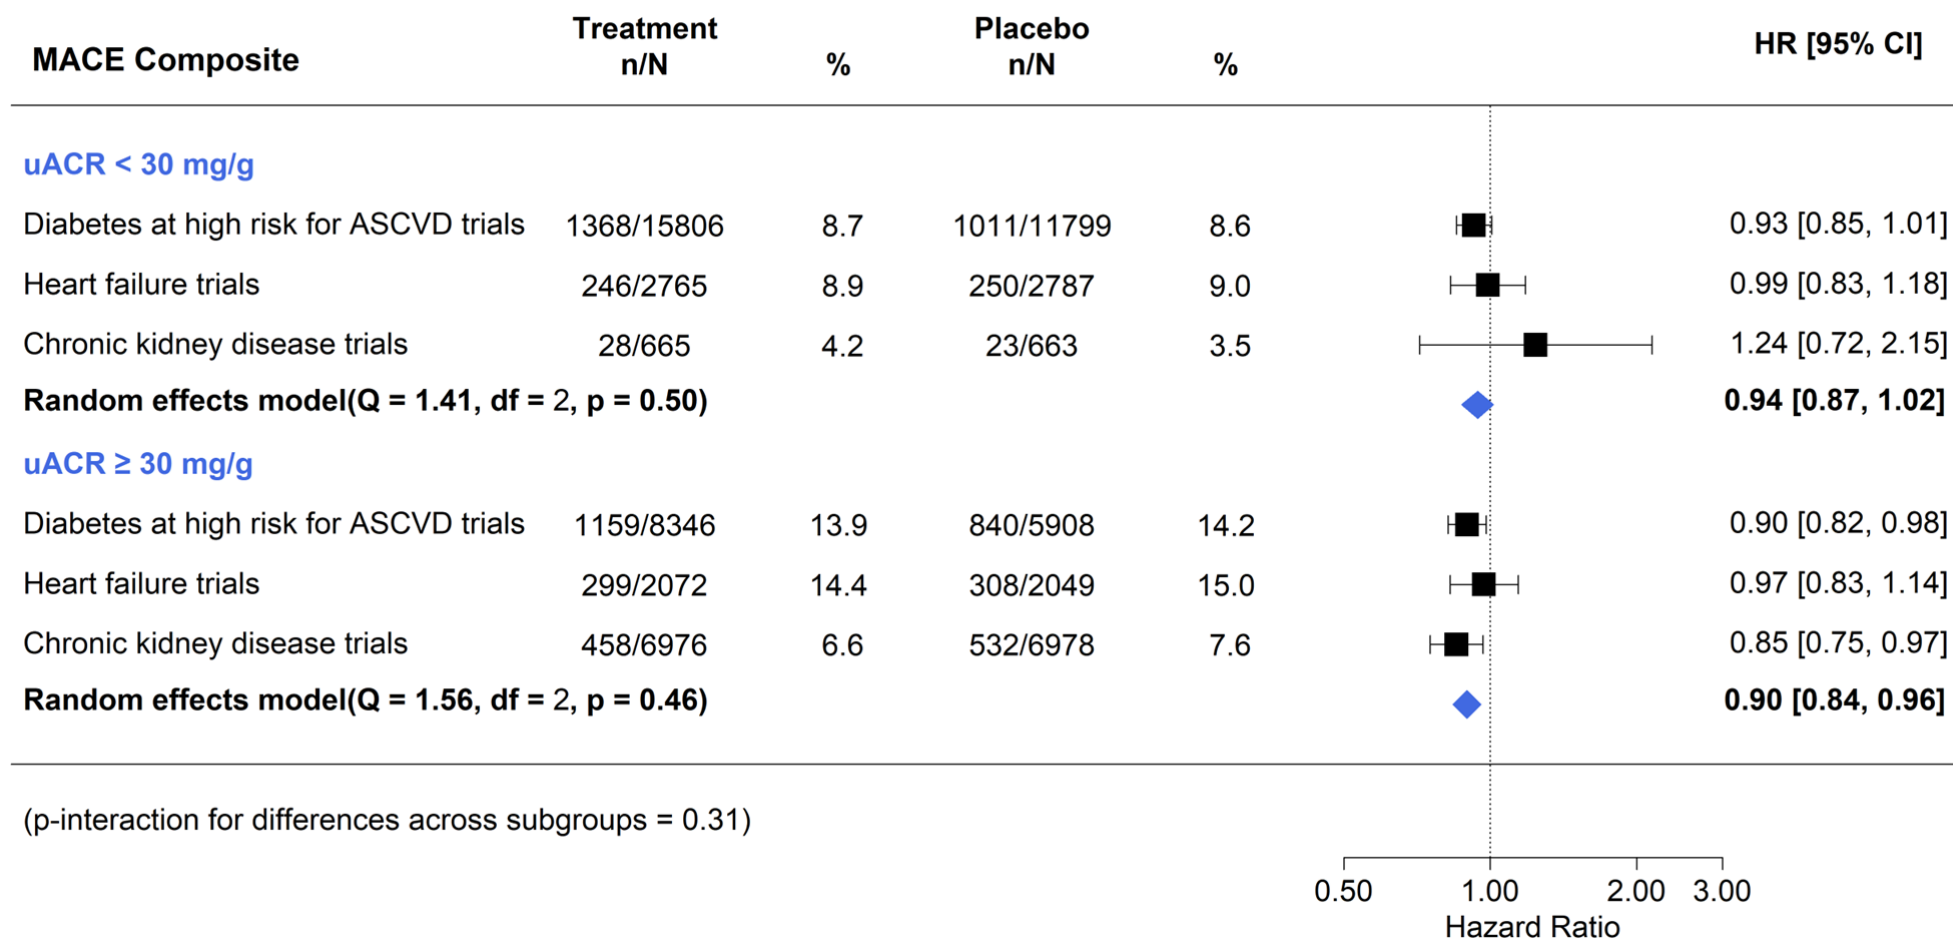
| MACE Composite | Treatment n/N | % | Placebo n/N | % | HR [95% CI] |
|---|---|---|---|---|---|
| uACR < 30 mg/g | | | | | |
| Diabetes at high risk for ASCVD trials | 1368/15806 | 8.7 | 1011/11799 | 8.6 | 0.93 [0.85, 1.01] |
| Heart failure trials | 246/2765 | 8.9 | 250/2787 | 9.0 | 0.99 [0.83, 1.18] |
| Chronic kidney disease trials | 28/665 | 4.2 | 23/663 | 3.5 | 1.24 [0.72, 2.15] |
| **Random effects model(Q = 1.41, df = 2, p = 0.50)** | | | | | **0.94 [0.87, 1.02]** |
| uACR ≥ 30 mg/g | | | | | |
| Diabetes at high risk for ASCVD trials | 1159/8346 | 13.9 | 840/5908 | 14.2 | 0.90 [0.82, 0.98] |
| Heart failure trials | 299/2072 | 14.4 | 308/2049 | 15.0 | 0.97 [0.83, 1.14] |
| Chronic kidney disease trials | 458/6976 | 6.6 | 532/6978 | 7.6 | 0.85 [0.75, 0.97] |
| **Random effects model(Q = 1.56, df = 2, p = 0.46)** | | | | | **0.90 [0.84, 0.96]** |

(p-interaction for differences across subgroups = 0.31)

0.50 1.00 2.00 3.00
Hazard Ratio